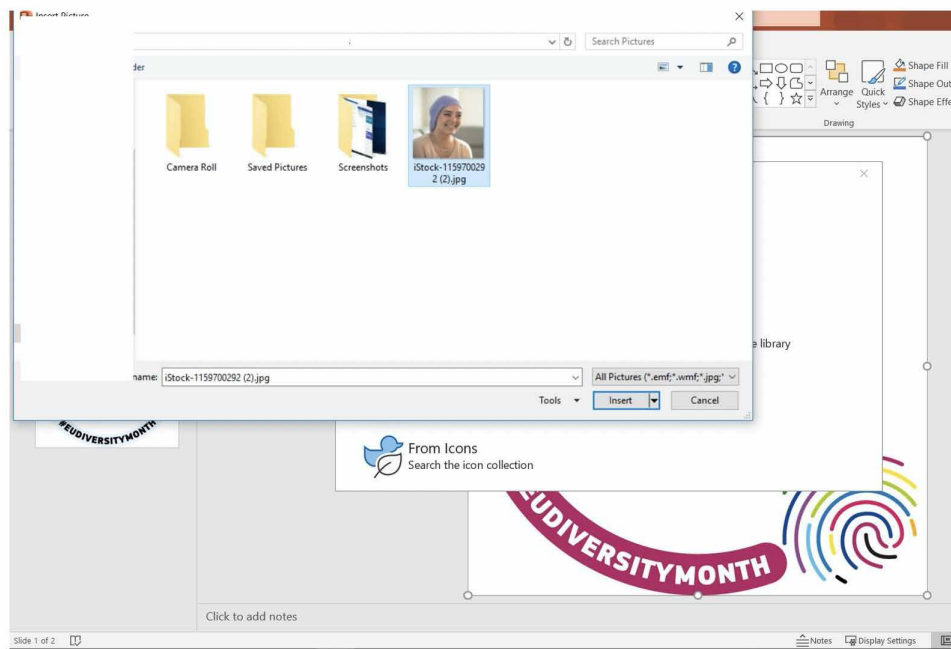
Insert Picture

Search Pictures

der

Camera Roll

Saved Pictures

Screenshots

iStock-115970029 2 (2).jpg

name: iStock-1159700292 (2).jpg

All Pictures (*.emf;*.wmf;*.jpg;*

Tools

Insert

Cancel

Shape Fill

Shape Out

Shape Effe

Arrange

Quick Styles

Drawing

e library

From Icons

Search the icon collection

#EUDIVERSITYMONTH

EUDIVERSITYMONTH

Click to add notes

Slide 1 of 2

Notes

Display Settings